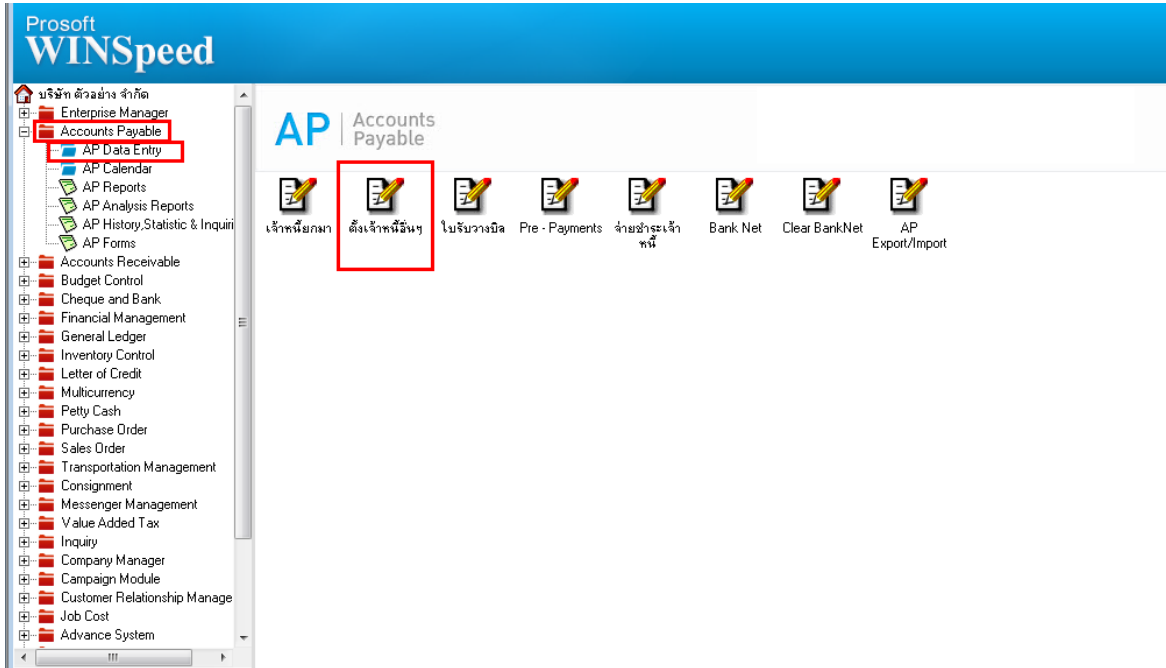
Prosoft
WINSpeed

บริษัท ตัวอย่าง จำกัด
Enterprise Manager
Accounts Payable
AP Data Entry
AP Calendar
AP Reports
AP Analysis Reports
AP History,Statistic & Inquiri
AP Forms
Accounts Receivable
Budget Control
Cheque and Bank
Financial Management
General Ledger
Inventory Control
Letter of Credit
Multicurrency
Petty Cash
Purchase Order
Sales Order
Transportation Management
Consignment
Messenger Management
Value Added Tax
Inquiry
Company Manager
Campaign Module
Customer Relationship Manage
Job Cost
Advance System

AP | Accounts Payable

เจ้าหนี้ยกมา
ตั้งเจ้าหนี้อื่นๆ
ใบรับวางบิล
Pre - Payments
จ่ายชำระเจ้าหนี้
Bank Net
Clear BankNet
AP Export/Import